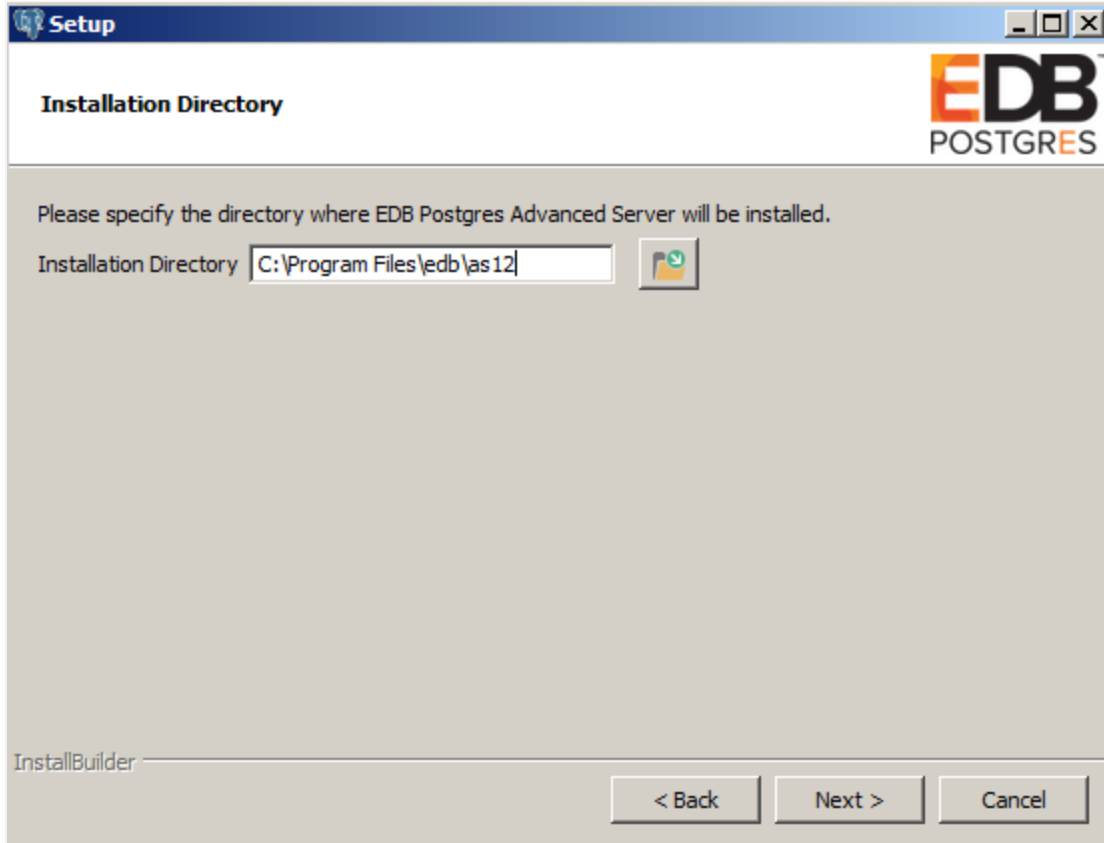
Setup

Installation Directory

EDB
POSTGRES

Please specify the directory where EDB Postgres Advanced Server will be installed.

Installation Directory C:\Program Files\edb\as12

InstallBuilder

< Back Next > Cancel